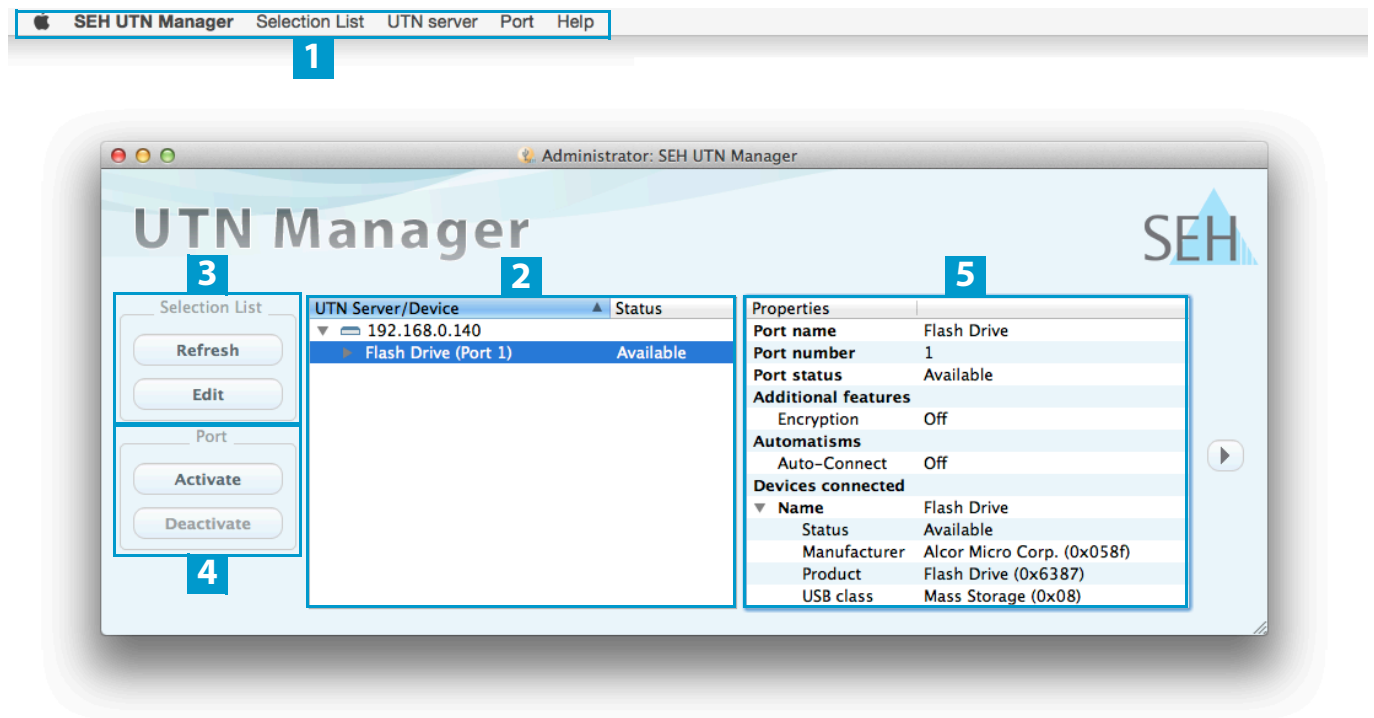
SEH UTN Manager Selection List UTN server Port Help

1

Administrator: SEH UTN Manager

UTN Manager

SEH

3

2

5

Selection List

Refresh

Edit

Port

Activate

Deactivate

4

| UTN Server/Device | Status |
|---|---|
| ▼ 192.168.0.140 | |
| ▶ Flash Drive (Port 1) | Available |

| Properties | |
|---|---|
| Port name | Flash Drive |
| Port number | 1 |
| Port status | Available |
| Additional features | |
| Encryption | Off |
| Automatisms | |
| Auto-Connect | Off |
| Devices connected | |
| ▼ Name | Flash Drive |
| Status | Available |
| Manufacturer | Alcor Micro Corp. (0x058f) |
| Product | Flash Drive (0x6387) |
| USB class | Mass Storage (0x08) |